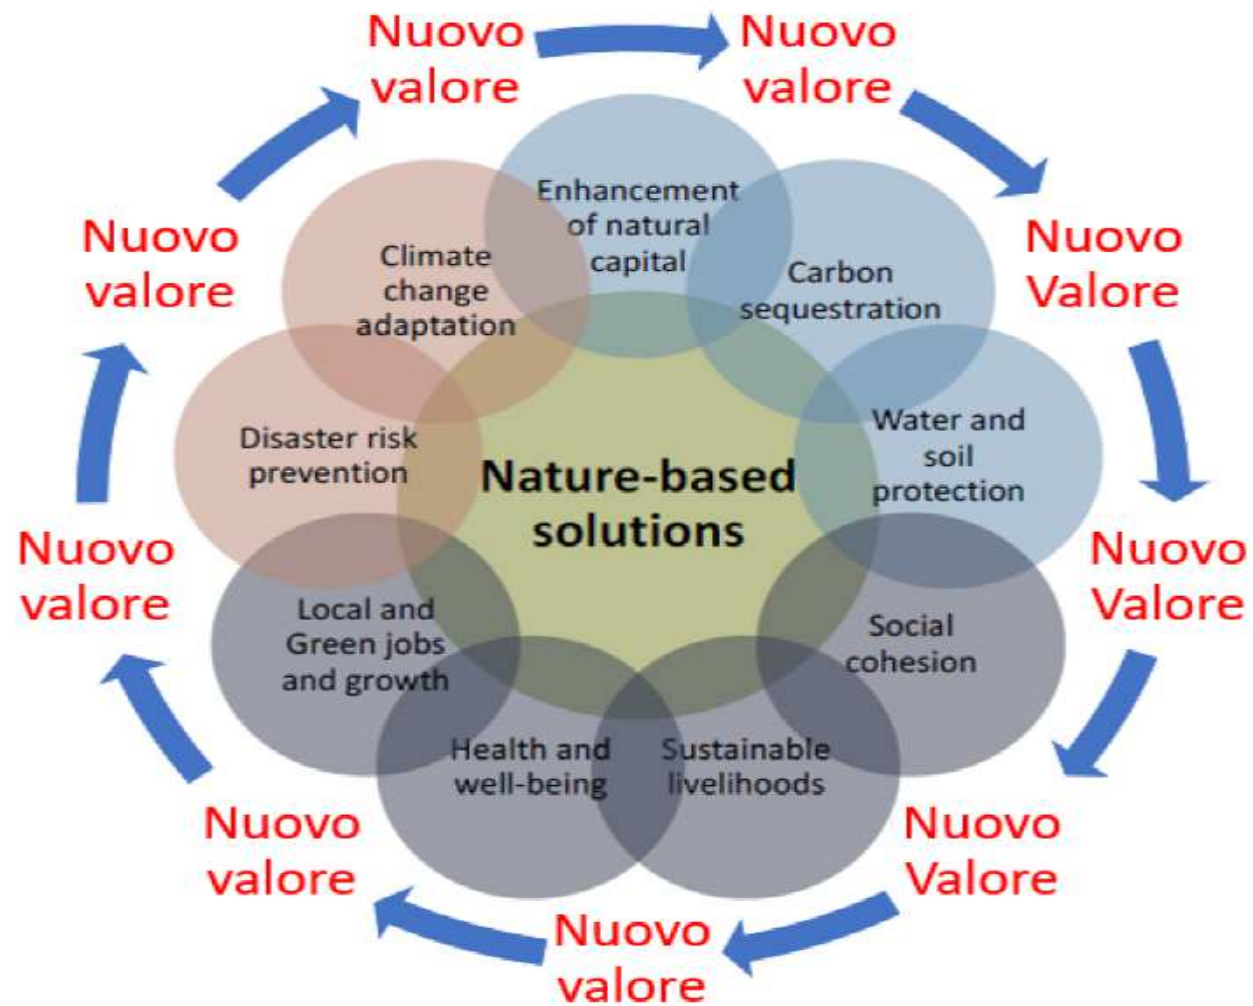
Nuovo valore

Nuovo valore

Nuovo Valore

Nuovo Valore

Nuovo Valore

Nuovo valore

Nuovo valore

Nuovo valore

Nuovo valore

Enhancement of natural capital

Carbon sequestration

Water and soil protection

Social cohesion

Sustainable livelihoods

Health and well-being

Local and Green jobs and growth

Disaster risk prevention

Climate change adaptation

Nature-based solutions